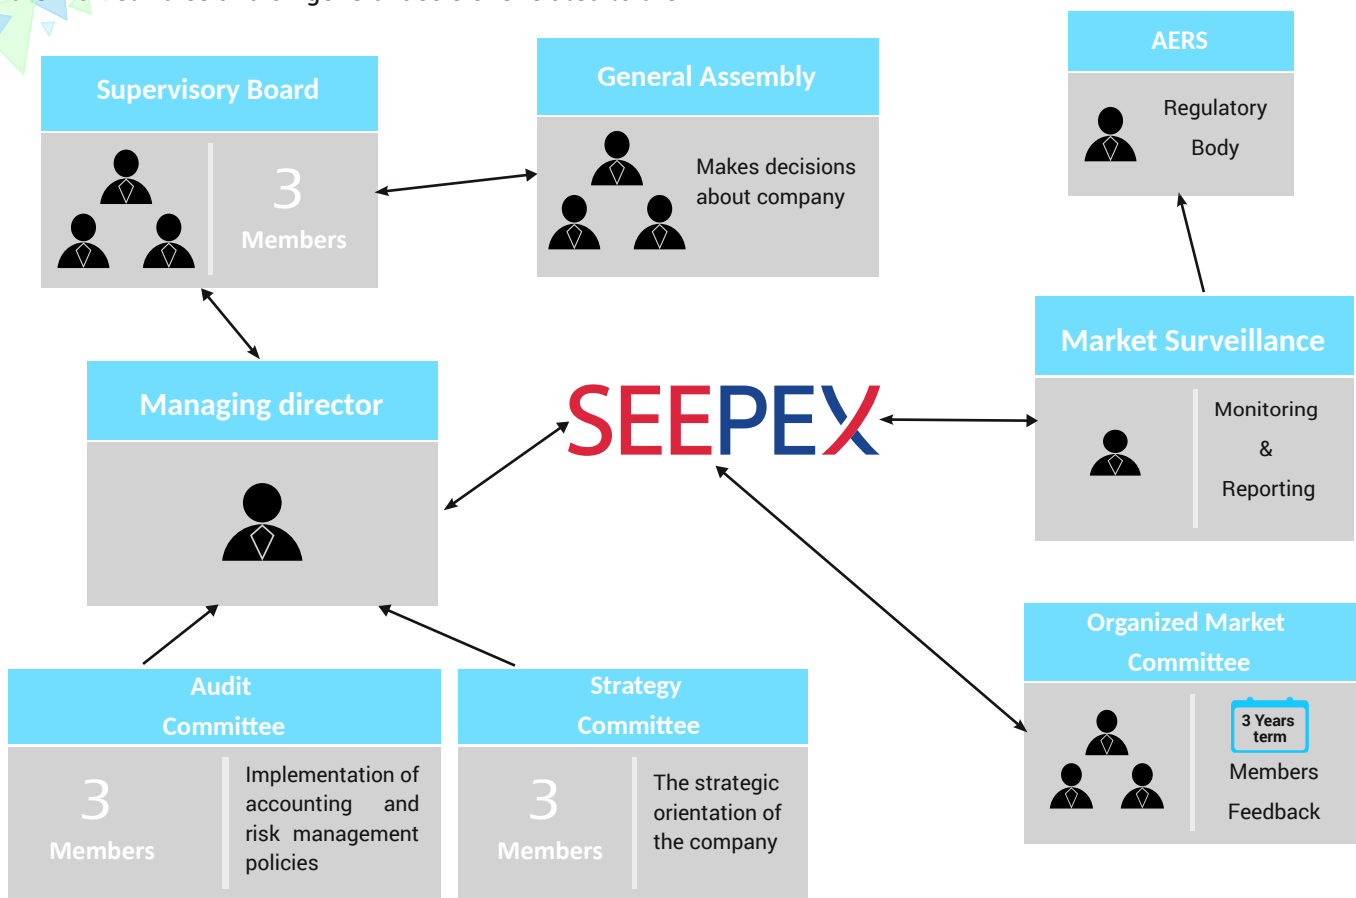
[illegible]

Supervisory Board

3

Members

General Assembly

Makes decisions about company

AERS

Regulatory Body

Managing director

SEEPEX

Market Surveillance

Monitoring & Reporting

Organized Market Committee

3 Years term

Members

Feedback

Audit Committee

3

Members

Implementation of accounting and risk management policies

Strategy Committee

3

Members

The strategic orientation of the company